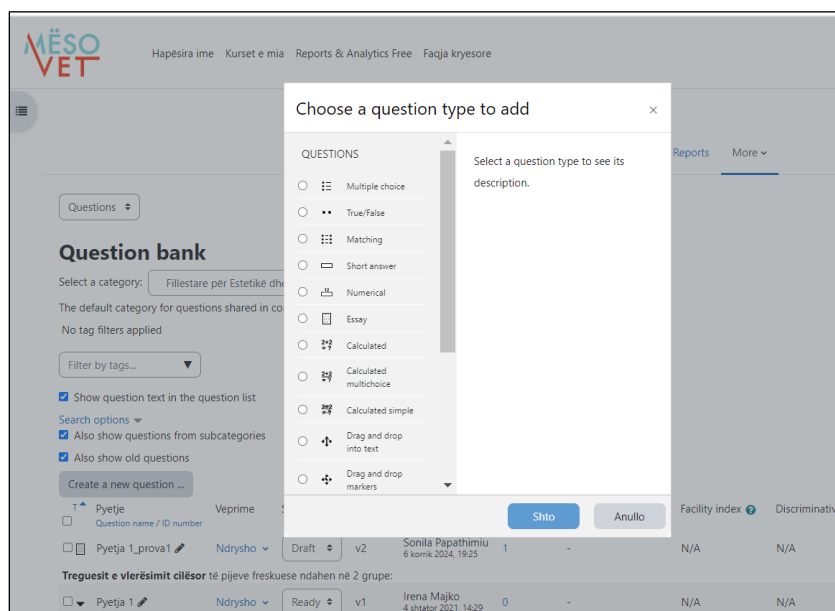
MËSO VET

Hapësira ime Kurset e mia Reports & Analytics Free Faqja kryesore

Reports More

Questions

Question bank

Select a category: Fillestare për Estetikë dhe

The default category for questions shared in co

No tag filters applied

Filter by tags...

Show question text in the question list

Search options

Also show questions from subcategories

Also show old questions

Create a new question ...

T Pyetje Question name / ID number Veprime

Pyetja 1_prova1 Ndrysho Draft v2 Sonila Papathimiu 6 korrik 2024, 19:25 1 - N/A N/A

Treguesit e vlerësimit cilësor të pijeve freskuese ndahen në 2 grupe:

Pyetja 1 Ndrysho Ready v1 Irena Majko 4 shtator 2021, 14:29 0 - N/A N/A

Facility index Discriminativ

Choose a question type to add

×

QUESTIONS

Multiple choice

True/False

Matching

Short answer

Numerical

Essay

Calculated

Calculated multichoice

Calculated simple

Drag and drop into text

Drag and drop markers

Select a question type to see its description.

Shto

Anullo